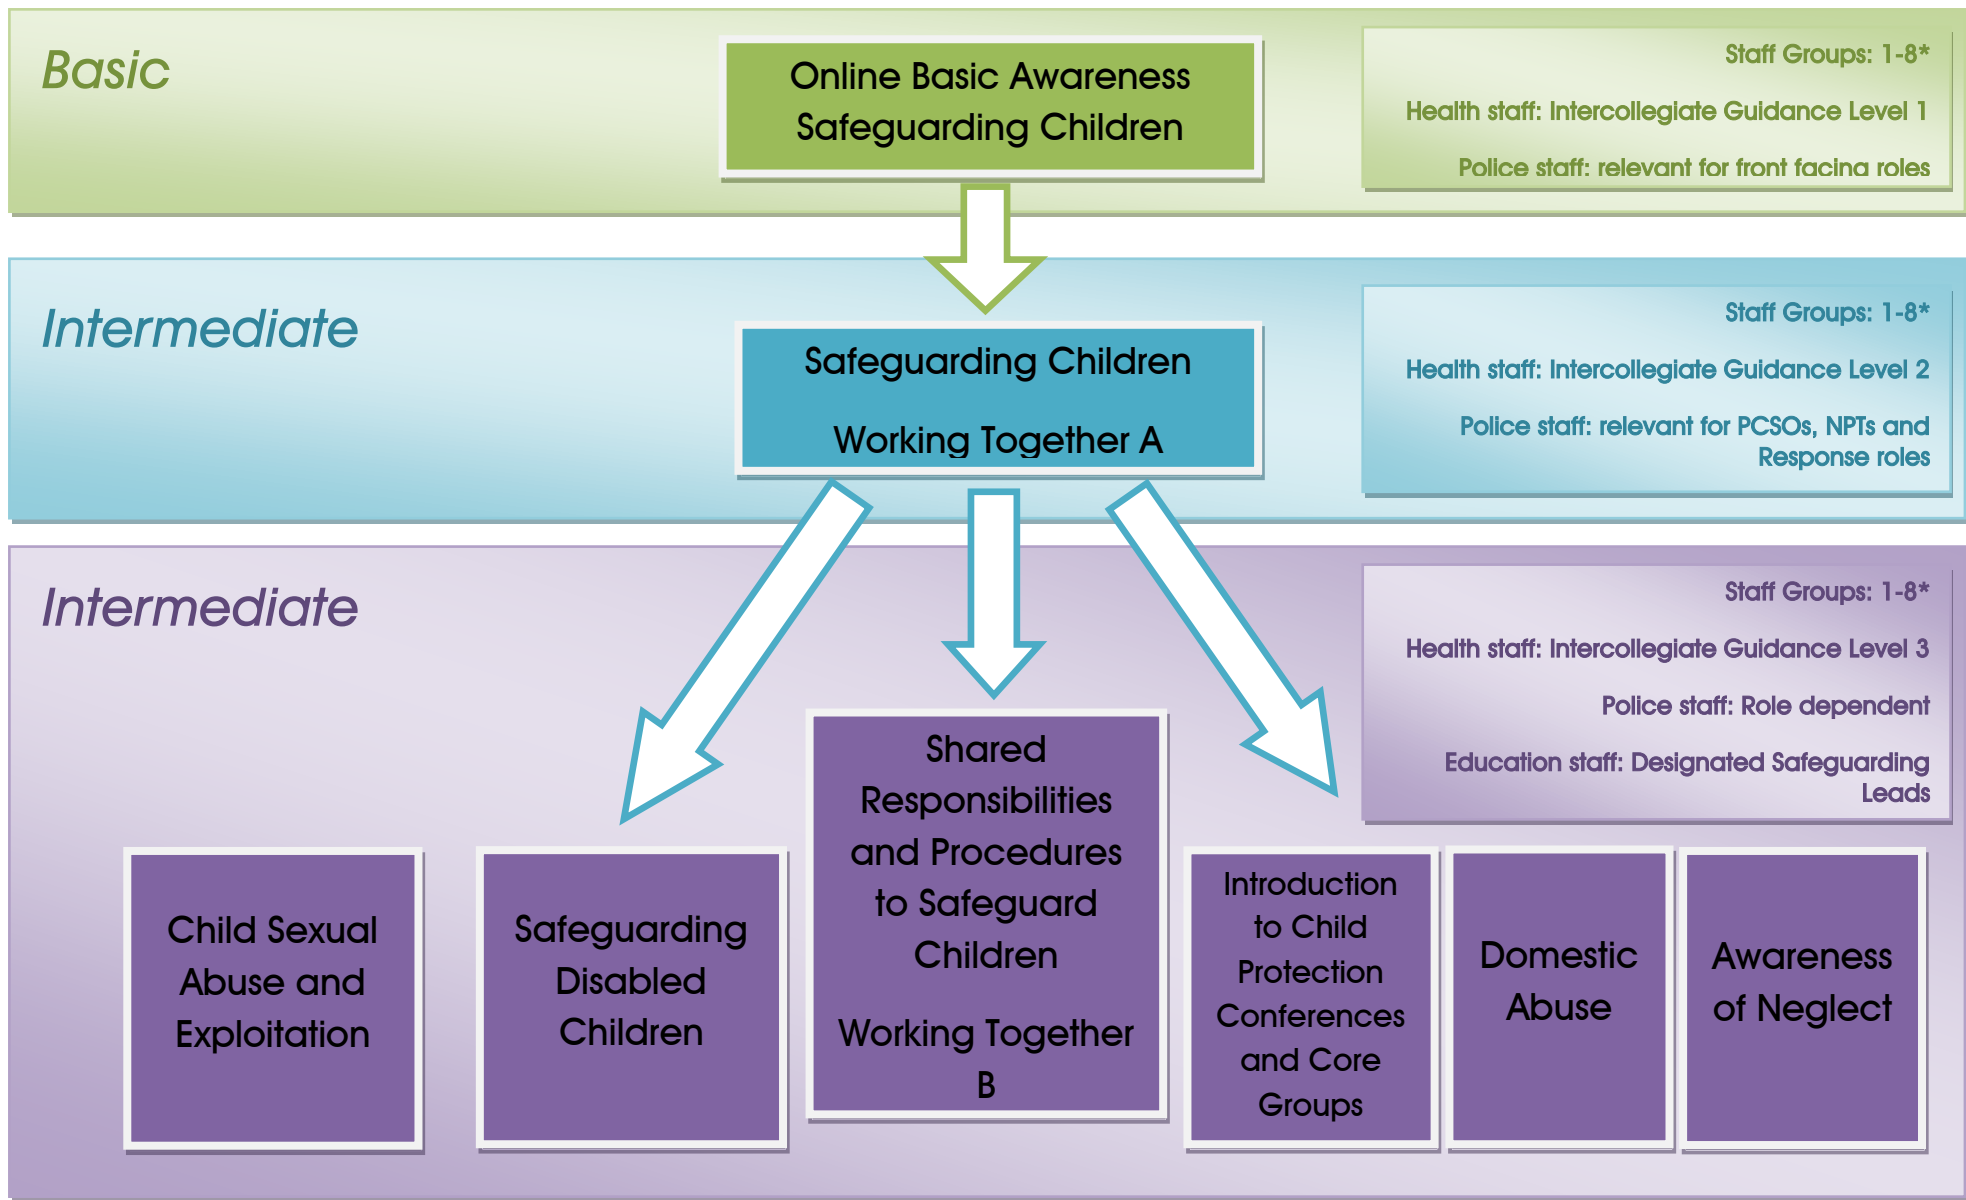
Basic

Online Basic Awareness Safeguarding Children

Staff Groups: 1-8*

Health staff: Intercollegiate Guidance Level 1

Police staff: relevant for front facing roles

Intermediate

Safeguarding Children

Working Together A

Staff Groups: 1-8*

Health staff: Intercollegiate Guidance Level 2

Police staff: relevant for PCSOs, NPTs and Response roles

Intermediate

Staff Groups: 1-8*

Health staff: Intercollegiate Guidance Level 3

Police staff: Role dependent

Education staff: Designated Safeguarding Leads

Shared Responsibilities and Procedures to Safeguard Children

Working Together B

Child Sexual Abuse and Exploitation

Safeguarding Disabled Children

Introduction to Child Protection Conferences and Core Groups

Domestic Abuse

Awareness of Neglect